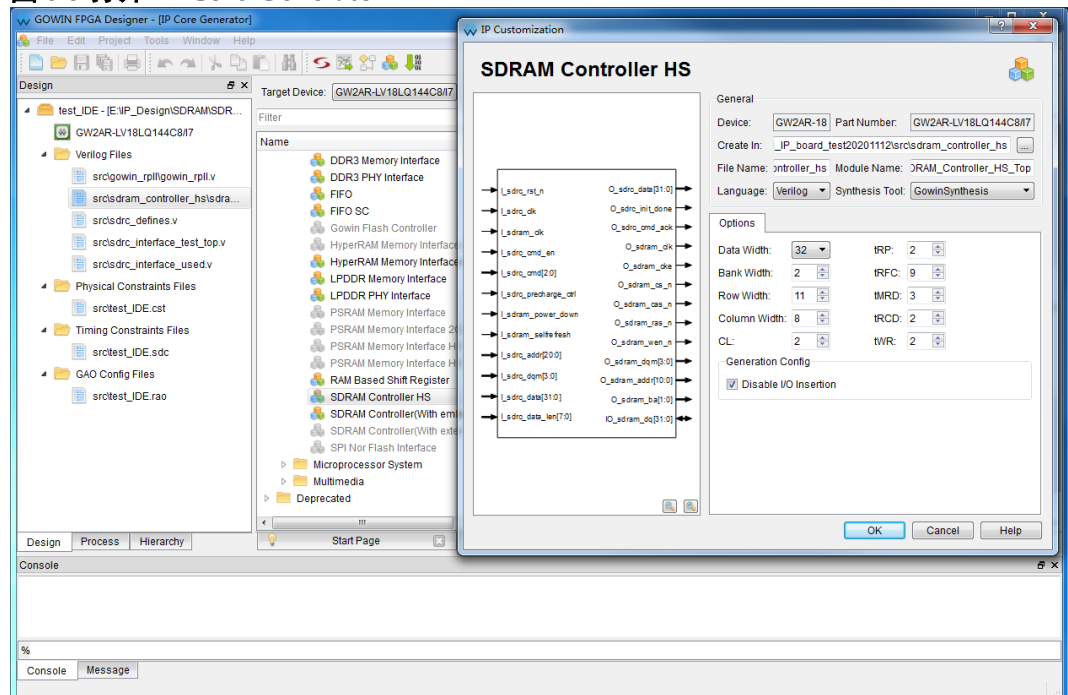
GOWIN FPGA Designer - [IP Core Generator]

File Edit Project Tools Window Help

Design

test_IDE - [E:\IP_Design\SDRAM\SDR...
GW2AR-LV18LQ144C8/I7
Verilog Files
src\gowin_rpll\gowin_rpll.v
src\sdram_controller_hs\sdra...
src\sdrc_defines.v
src\sdrc_interface_test_top.v
src\sdrc_interface_used.v
Physical Constraints Files
src\test_IDE.cst
Timing Constraints Files
src\test_IDE.sdc
GAO Config Files
src\test_IDE.rao

Design Process Hierarchy

Target Device: GW2AR-LV18LQ144C8/I7

Filter

Name
DDR3 Memory Interface
DDR3 PHY Interface
FIFO
FIFO SC
Gowin Flash Controller
HyperRAM Memory Interface
HyperRAM Memory Interface
LPDDR Memory Interface
LPDDR PHY Interface
PSRAM Memory Interface
PSRAM Memory Interface 2
PSRAM Memory Interface H
PSRAM Memory Interface H
RAM Based Shift Register
SDRAM Controller HS
SDRAM Controller(With em
SDRAM Controller(With ext
SPI Nor Flash Interface
Microprocessor System
Multimedia
Deprecated

Start Page

Console

%

Console Message

IP Customization

SDRAM Controller HS

I_sdrc_rst_n
I_sdrc_clk
I_sdram_clk
I_sdrc_cmd_en
I_sdrc_cmd[2:0]
I_sdrc_precharge_ctrl
I_sdram_power_down
I_sdram_selfrefresh
I_sdrc_addr[20:0]
I_sdrc_dqm[3:0]
I_sdrc_data[31:0]
I_sdrc_data_len[7:0]
O_sdrc_data[31:0]
O_sdrc_init_done
O_sdrc_cmd_ack
O_sdram_clk
O_sdram_cke
O_sdram_cs_n
O_sdram_cas_n
O_sdram_ras_n
O_sdram_wen_n
O_sdram_dqm[3:0]
O_sdram_addr[10:0]
O_sdram_ba[1:0]
IO_sdram_dq[31:0]

General
Device: GW2AR-18 Part Number: GW2AR-LV18LQ144C8/I7
Create In: _IP_board_test20201112\src\sdram_controller_hs ...
File Name: ontroller_hs Module Name: DRAM_Controller_HS_Top
Language: Verilog Synthesis Tool: GowinSynthesis

Options
Data Width: 32 tRP: 2
Bank Width: 2 tRFC: 9
Row Width: 11 tMRD: 3
Column Width: 8 tRCD: 2
CL: 2 tWR: 2

Generation Config
Disable I/O Insertion

OK Cancel Help